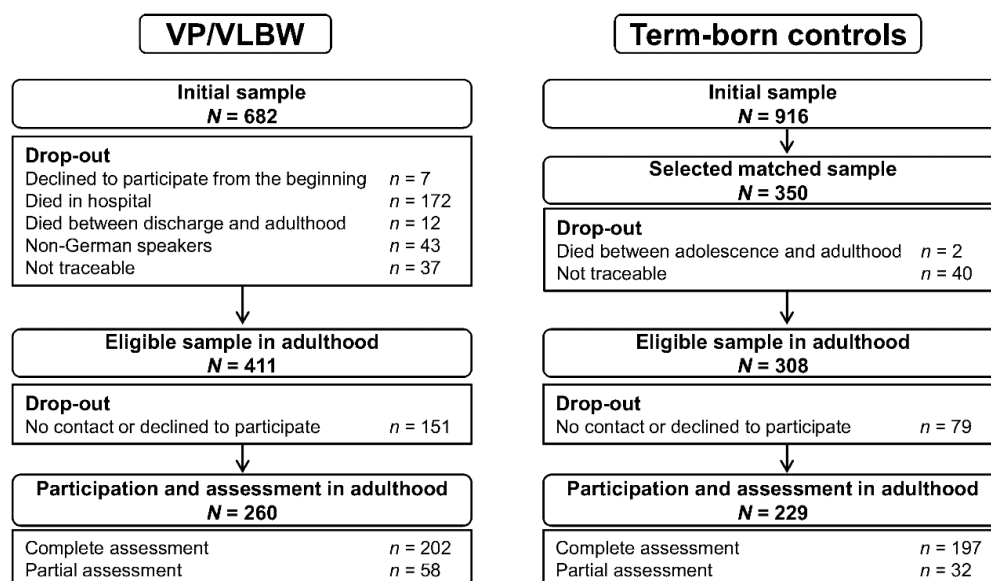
VP/VLBW

Initial sample
$N = 682$

Drop-out
Declined to participate from the beginning $n = 7$
Died in hospital $n = 172$
Died between discharge and adulthood $n = 12$
Non-German speakers $n = 43$
Not traceable $n = 37$

Eligible sample in adulthood
$N = 411$

Drop-out
No contact or declined to participate $n = 151$

Participation and assessment in adulthood
$N = 260$

Complete assessment $n = 202$
Partial assessment $n = 58$

Term-born controls

Initial sample
$N = 916$

Selected matched sample
$N = 350$

Drop-out
Died between adolescence and adulthood $n = 2$
Not traceable $n = 40$

Eligible sample in adulthood
$N = 308$

Drop-out
No contact or declined to participate $n = 79$

Participation and assessment in adulthood
$N = 229$

Complete assessment $n = 197$
Partial assessment $n = 32$